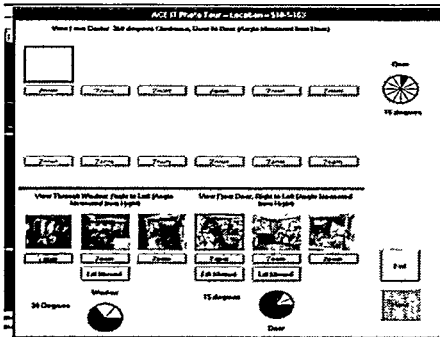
ACE IT Photo Tour - Location = 518-5163

View From Center 360 degrees Clockwise, Door to Door (Angle Measured from Door)

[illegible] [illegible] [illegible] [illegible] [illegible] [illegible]

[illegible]

15 degrees

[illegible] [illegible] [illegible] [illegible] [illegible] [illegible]

View Through Window, Right to Left (Angle Measured from Right)

View From Door, Right to Left (Angle Measured from Right)

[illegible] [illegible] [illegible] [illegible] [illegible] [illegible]

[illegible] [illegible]

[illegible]

36 Degrees

Window

15 degrees

Door